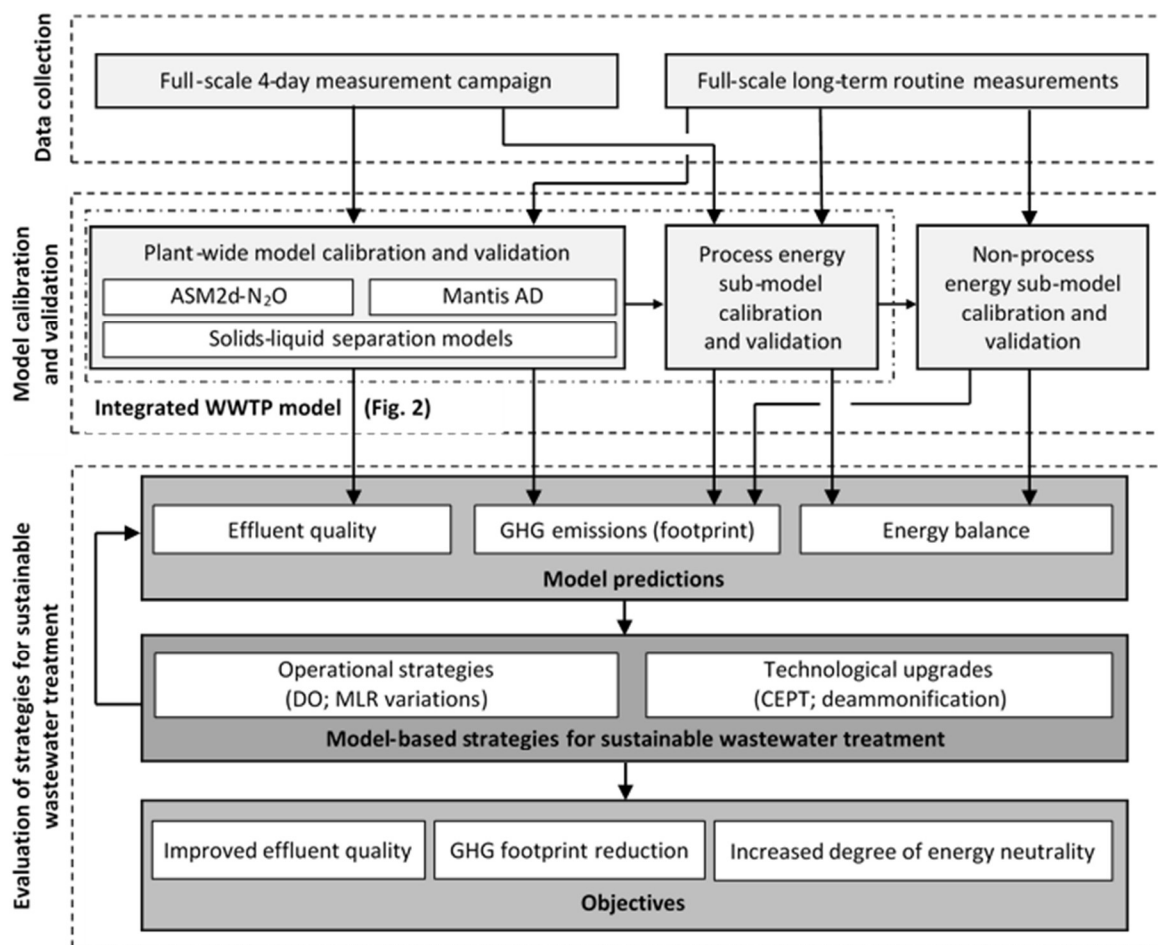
Data collection

Full-scale 4-day measurement campaign

Full-scale long-term routine measurements

Model calibration and validation

Plant-wide model calibration and validation

ASM2d-$N_2O$

Mantis AD

Solids-liquid separation models

Process energy sub-model calibration and validation

Non-process energy sub-model calibration and validation

Integrated WWTP model (Fig. 2)

Evaluation of strategies for sustainable wastewater treatment

Effluent quality

GHG emissions (footprint)

Energy balance

Model predictions

Operational strategies (DO; MLR variations)

Technological upgrades (CEPT; deammonification)

Model-based strategies for sustainable wastewater treatment

Improved effluent quality

GHG footprint reduction

Increased degree of energy neutrality

Objectives